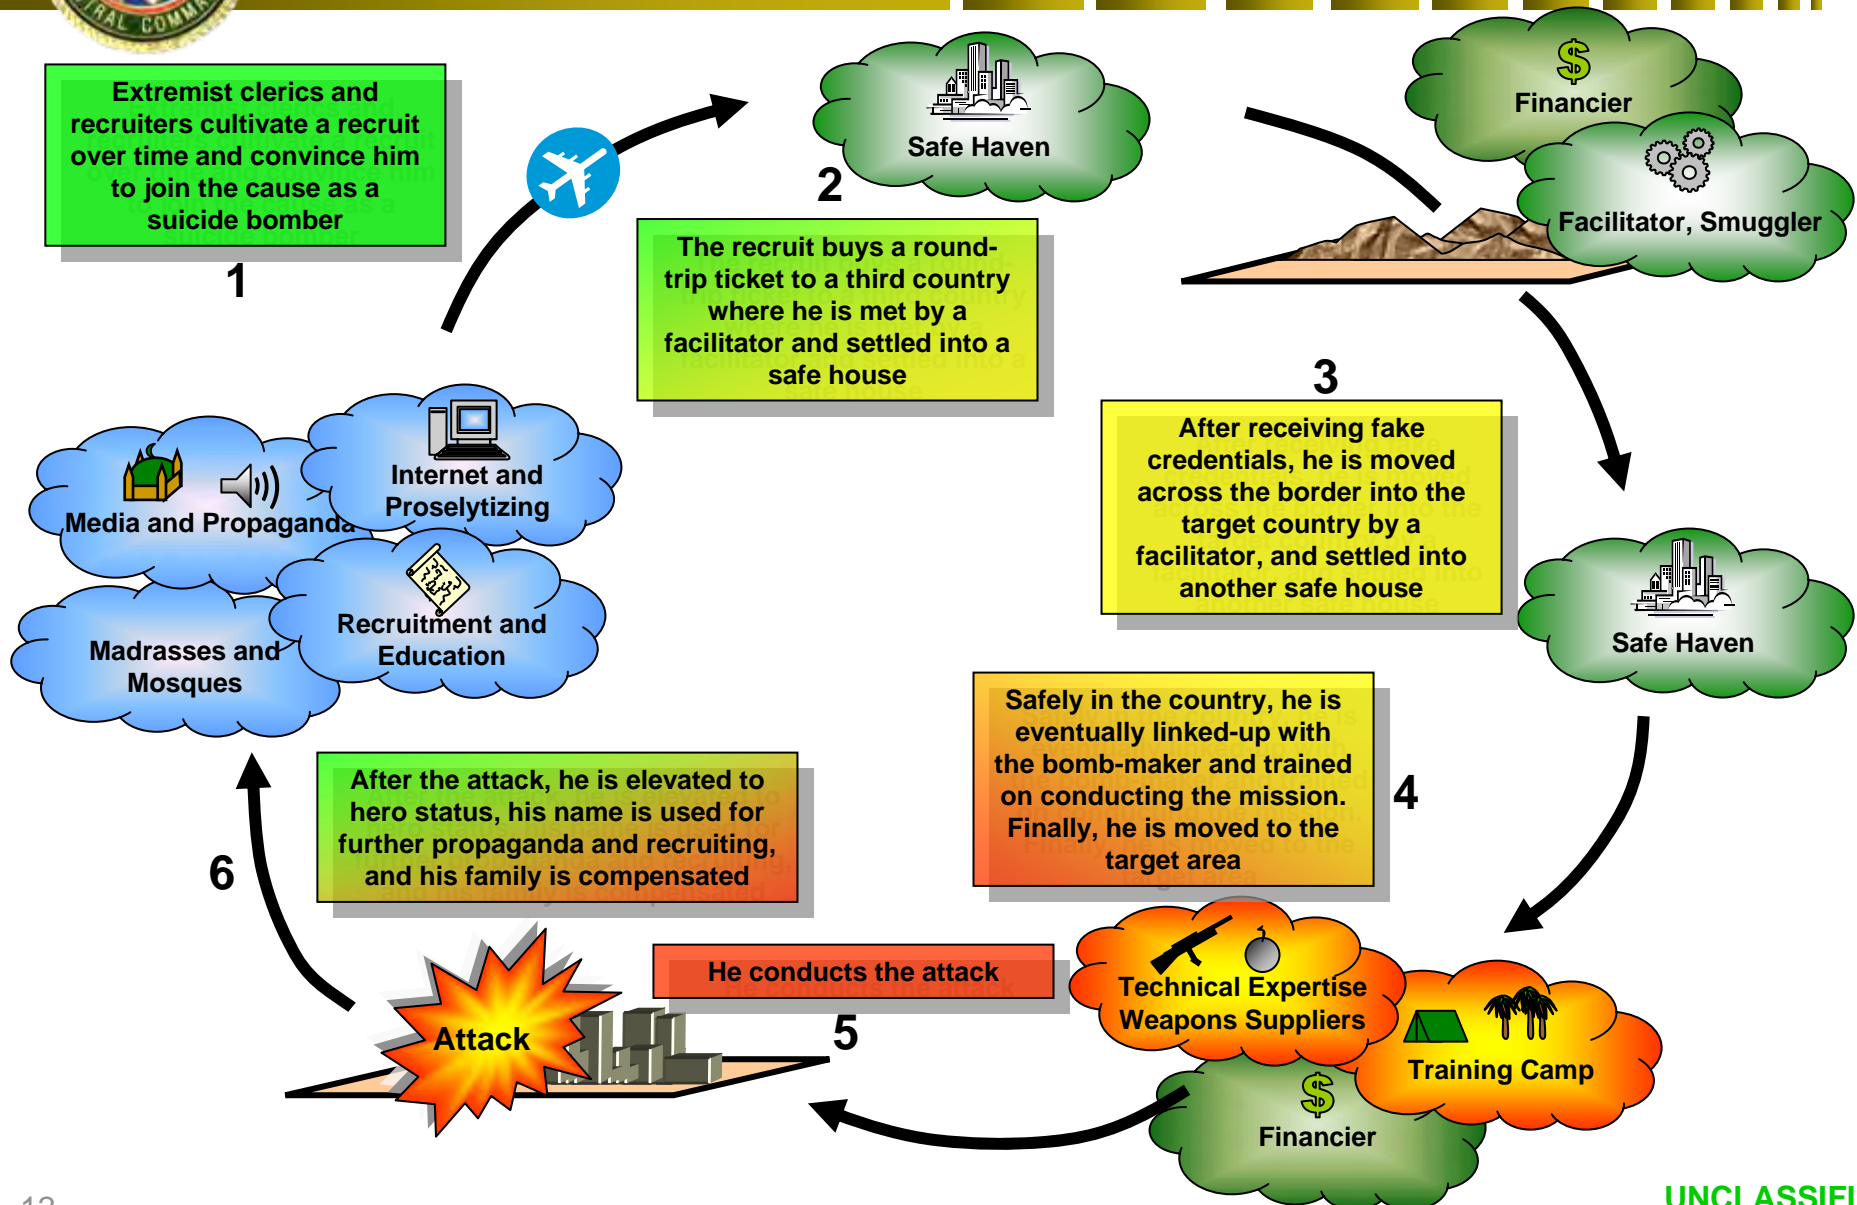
Extremist clerics and recruiters cultivate a recruit over time and convince him to join the cause as a suicide bomber

1

Safe Haven

2

The recruit buys a round-trip ticket to a third country where he is met by a facilitator and settled into a safe house

Financier

Facilitator, Smuggler

3

After receiving fake credentials, he is moved across the border into the target country by a facilitator, and settled into another safe house

Safe Haven

Media and Propaganda

Internet and Proselytizing

Madrasses and Mosques

Recruitment and Education

Safely in the country, he is eventually linked-up with the bomb-maker and trained on conducting the mission. Finally, he is moved to the target area

4

After the attack, he is elevated to hero status, his name is used for further propaganda and recruiting, and his family is compensated

6

He conducts the attack

5

Attack

Technical Expertise Weapons Suppliers

Training Camp

Financier

UNCLASSIFI